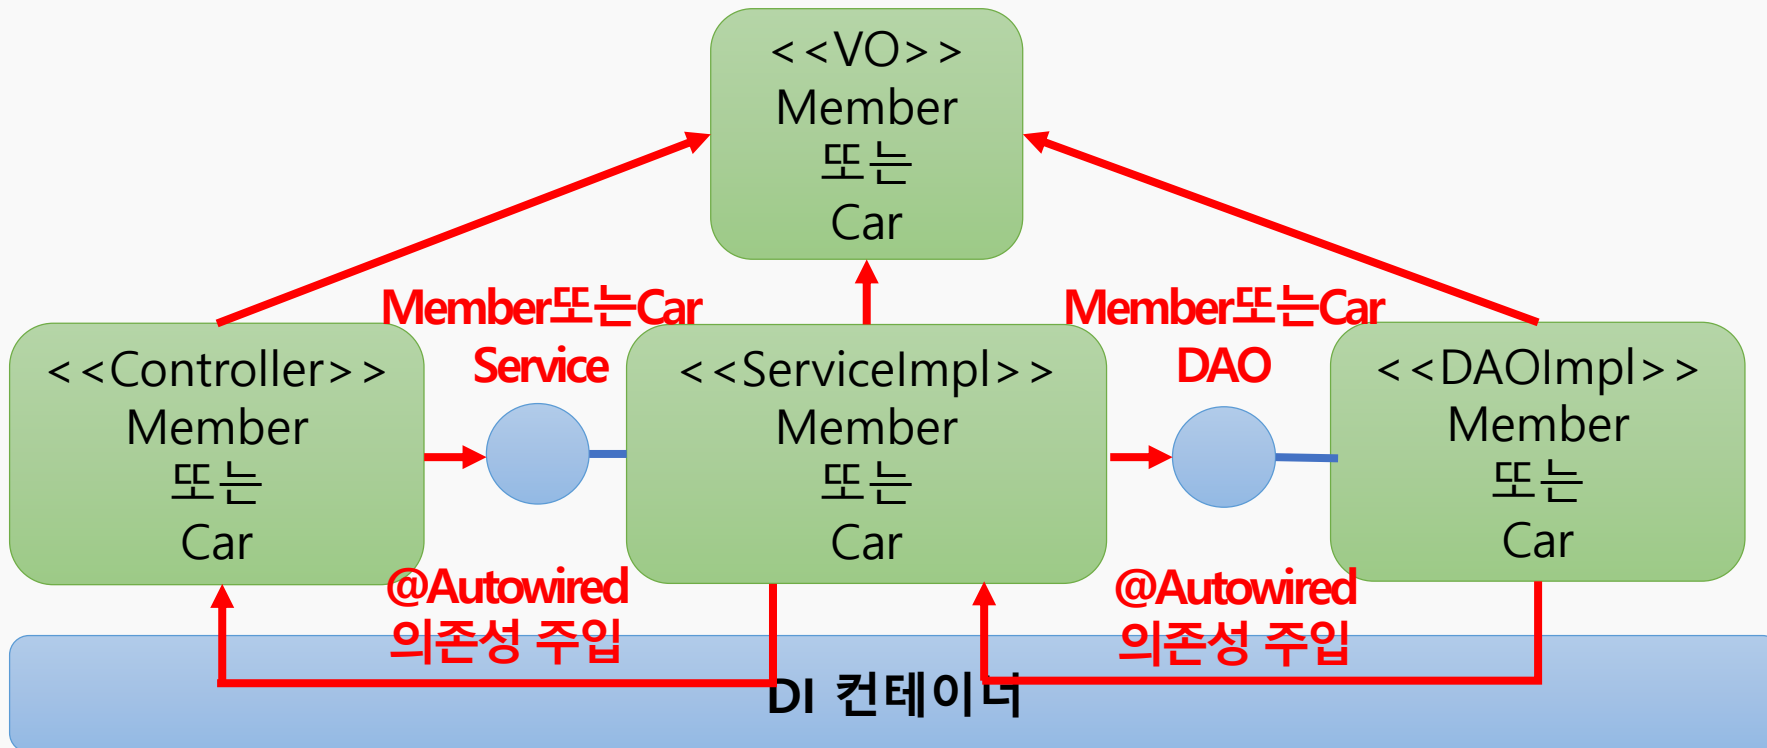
<<VO>>
Member
또는
Car

<<Controller>>
Member
또는
Car

Member또는Car
Service

<<ServiceImpl>>
Member
또는
Car

Member또는Car
DAO

<<DAOImpl>>
Member
또는
Car

@Autowired
의존성 주입

@Autowired
의존성 주입

DI 컨테이너